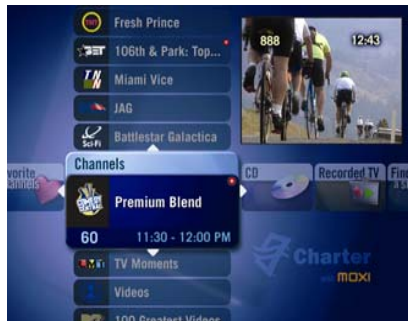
TNT Fresh Prince
BET 106th & Park: Top...
TN Miami Vice
JAG
Sci-Fi Battlestar Galactica
888
12:43
vorite annels
Channels
Premium Blend
60
11:30 - 12:00 PM
CD
Recorded TV
Fin
TV Moments
Videos
100 Greatest Videos
Charter
MOXI